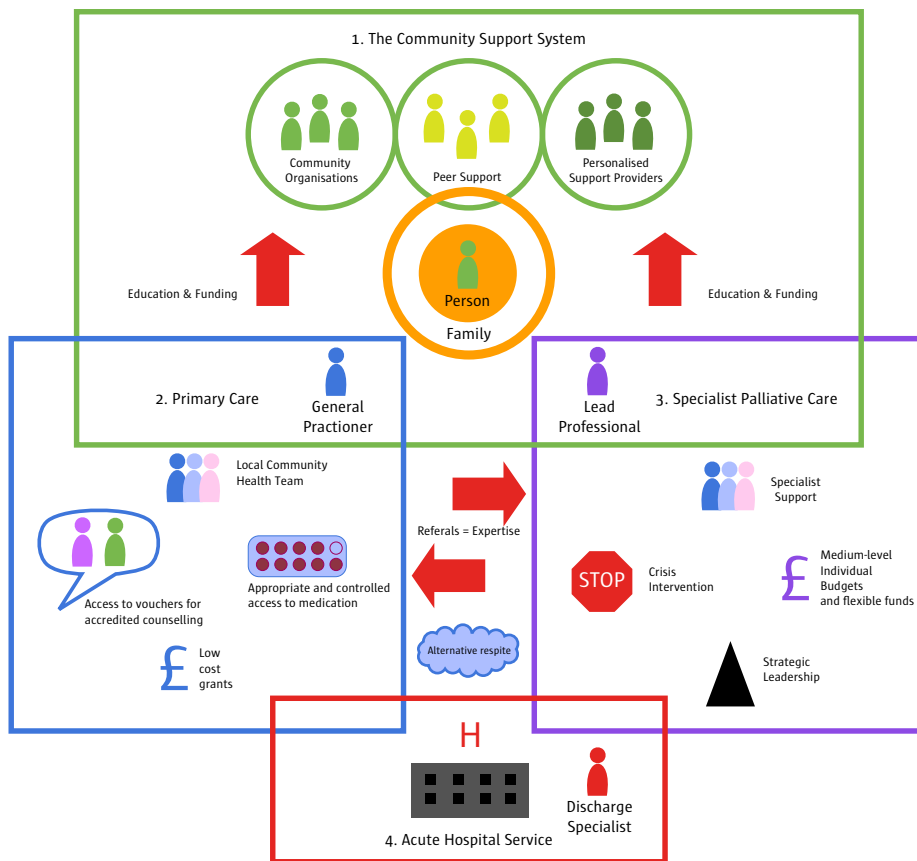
1. The Community Support System

Community Organisations

Peer Support

Personalised Support Providers

Education & Funding

Person

Family

Education & Funding

2. Primary Care

General Practioner

Lead Professional

3. Specialist Palliative Care

Local Community Health Team

Specialist Support

Referals = Expertise

STOP

Crisis Intervention

£

Medium-level Individual Budgets and flexible funds

Access to vouchers for accredited counselling

Appropriate and controlled access to medication

Alternative respite

£

Low cost grants

Strategic Leadership

H

Discharge Specialist

4. Acute Hospital Service